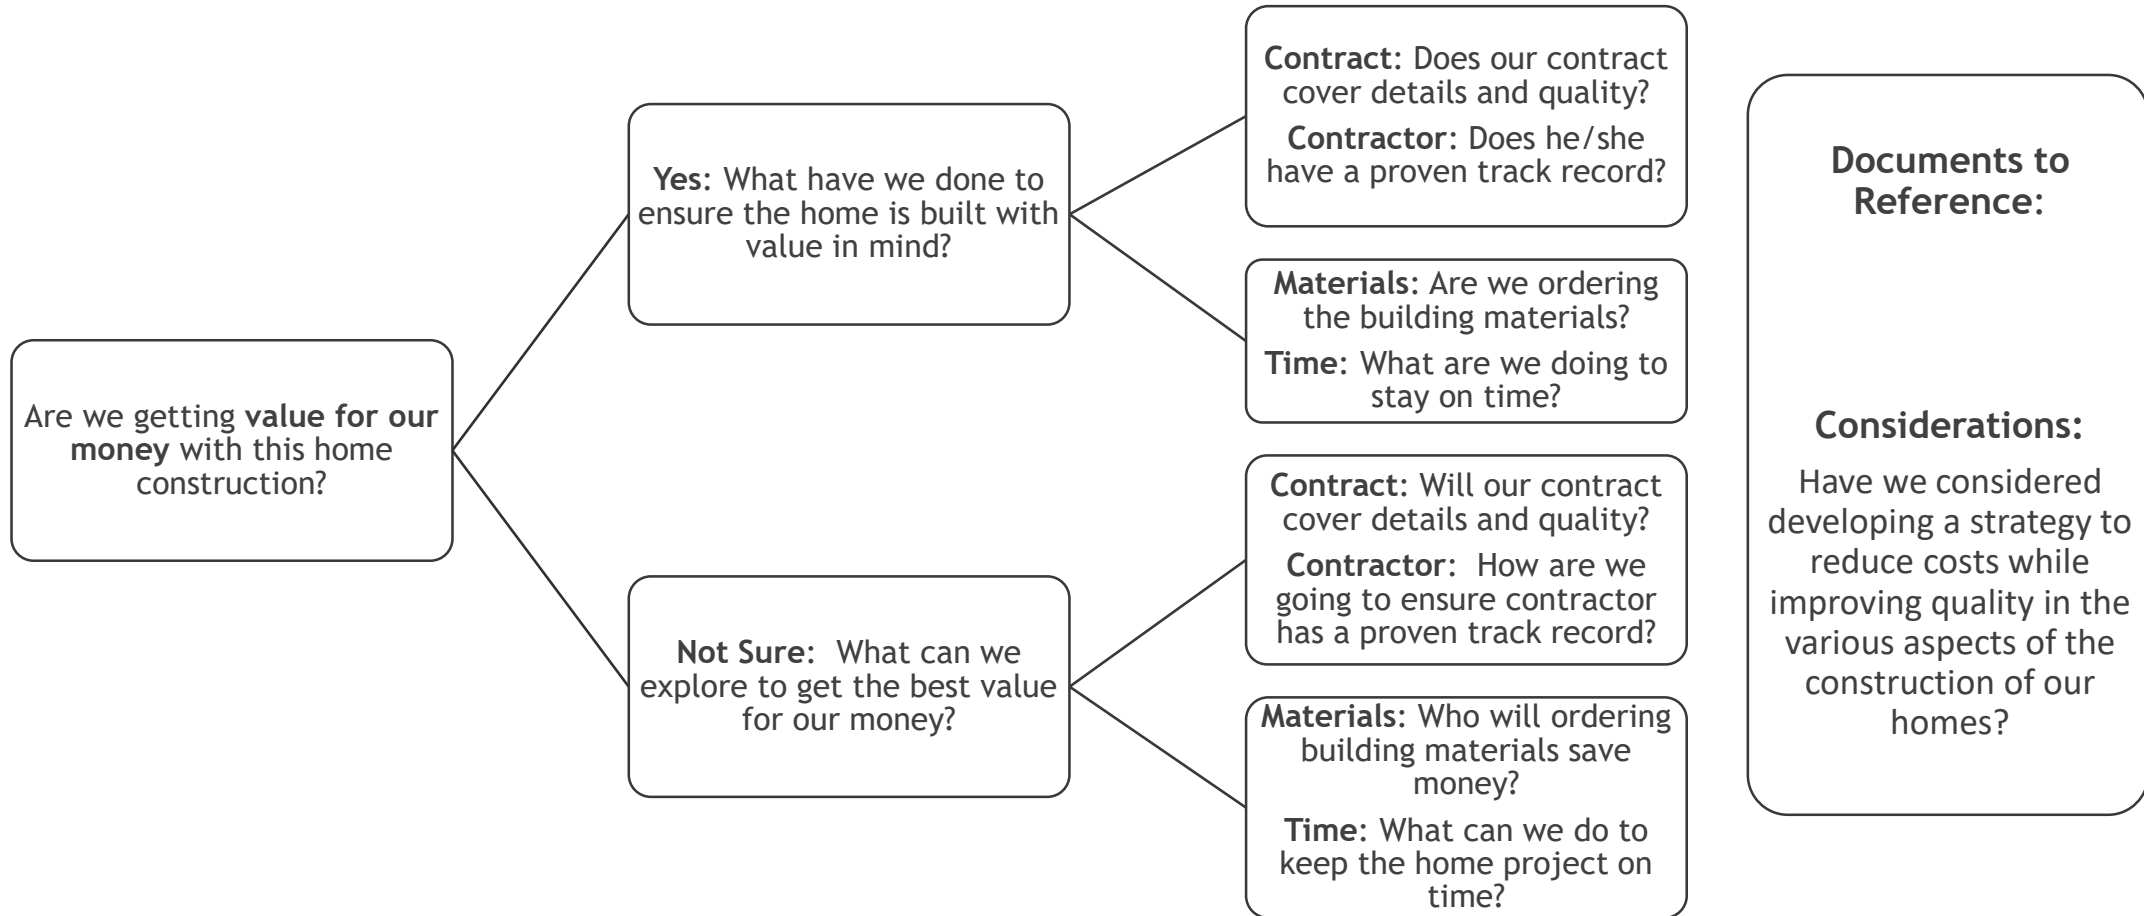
Are we getting value for our money with this home construction?

Yes: What have we done to ensure the home is built with value in mind?

Contract: Does our contract cover details and quality?

Contractor: Does he/she have a proven track record?

Materials: Are we ordering the building materials?

Time: What are we doing to stay on time?

Not Sure: What can we explore to get the best value for our money?

Contract: Will our contract cover details and quality?

Contractor: How are we going to ensure contractor has a proven track record?

Materials: Who will ordering building materials save money?

Time: What can we do to keep the home project on time?

Documents to Reference:

Considerations:

Have we considered developing a strategy to reduce costs while improving quality in the various aspects of the construction of our homes?